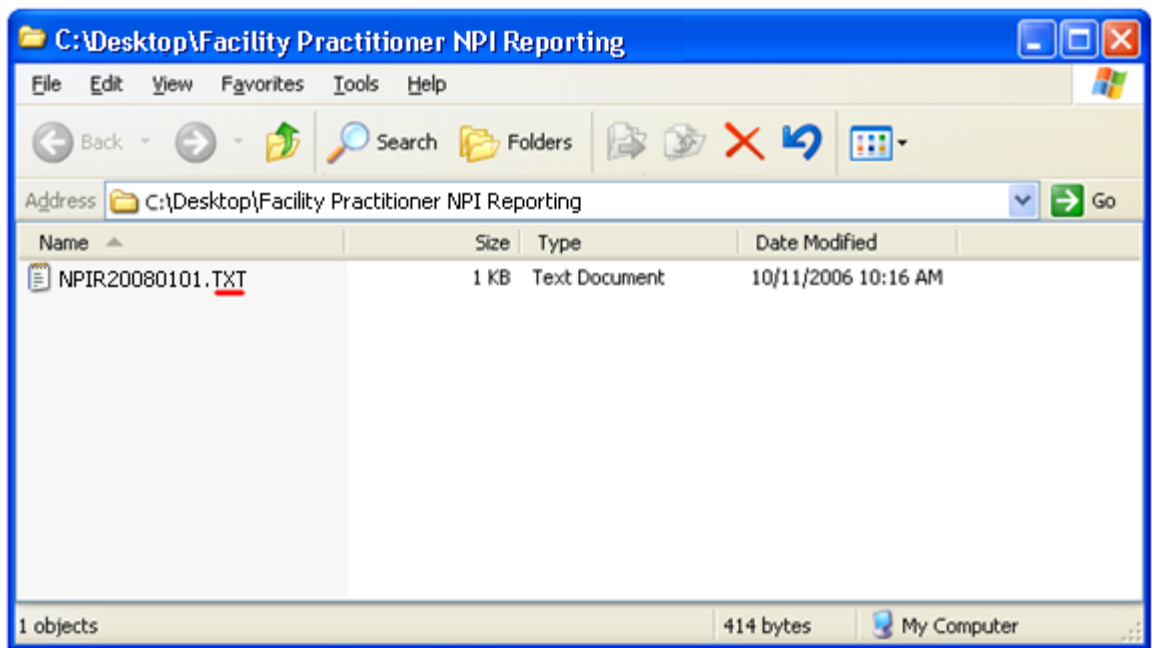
C:\Desktop\Facility Practitioner NPI Reporting

File Edit View Favorites Tools Help

Back Search Folders

Address C:\Desktop\Facility Practitioner NPI Reporting Go

| Name | Size | Type | Date Modified |
|---|---|---|---|
| NPIR20080101.TXT | 1 KB | Text Document | 10/11/2006 10:16 AM |

1 objects 414 bytes My Computer